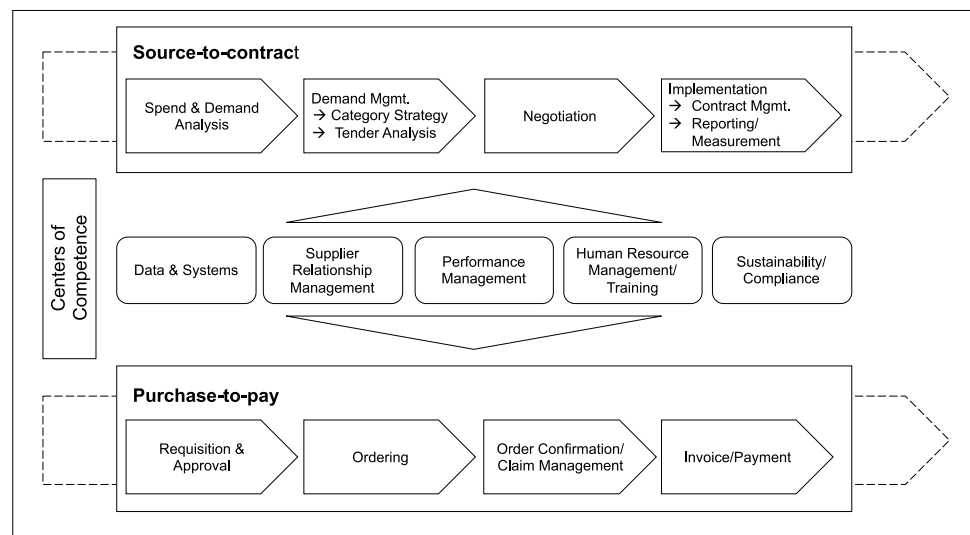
Source-to-contract

Spend & Demand Analysis

Demand Mgmt.
→ Category Strategy
→ Tender Analysis

Negotiation

Implementation
→ Contract Mgmt.
→ Reporting/ Measurement

Centers of Competence

Data & Systems

Supplier Relationship Management

Performance Management

Human Resource Management/ Training

Sustainability/ Compliance

Purchase-to-pay

Requisition & Approval

Ordering

Order Confirmation/ Claim Management

Invoice/Payment